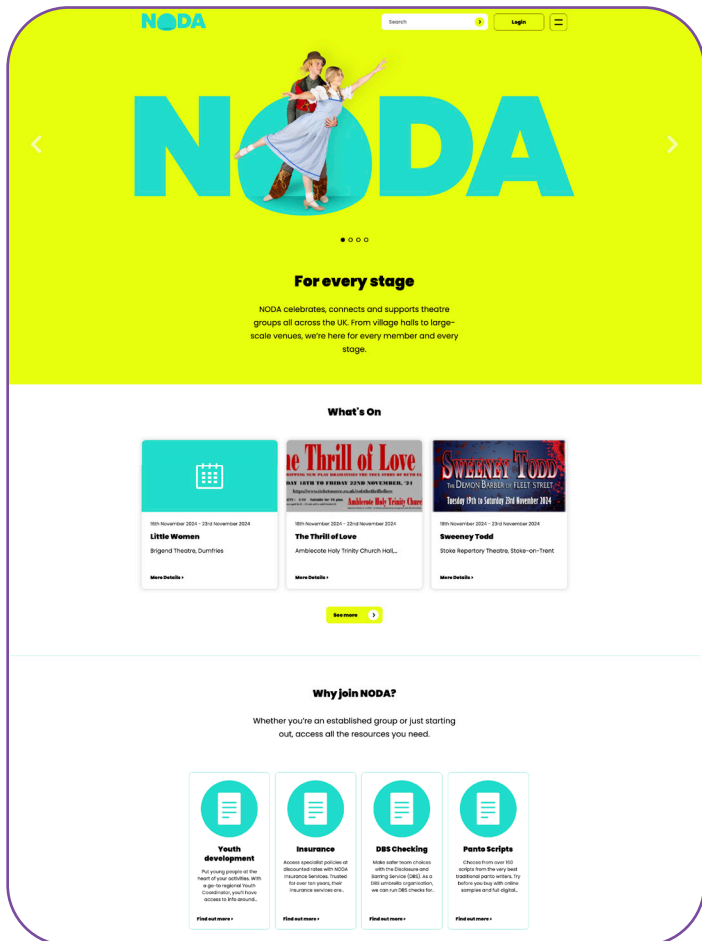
NODA

Search

Login

NODA

For every stage

NODA celebrates, connects and supports theatre groups all across the UK. From village halls to large-scale venues, we're here for every member and every stage.

What's On

16th November 2024 - 23rd November 2024
Little Women
Brigend Theatre, Dumfries
More Details ›

The Thrill of Love
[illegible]
Amblecote Holy Trinity Church
18th November 2024 - 22nd November 2024
The Thrill of Love
Amblecote Holy Trinity Church Hall,...
More Details ›

SWEENEY TODD
THE DEMON BARBER OF FLEET STREET
Tuesday 19th to Saturday 23rd November 2024
19th November 2024 - 23rd November 2024
Sweeney Todd
Stoke Repertory Theatre, Stoke-on-Trent
More Details ›

See more

Why join NODA?

Whether you're an established group or just starting out, access all the resources you need.

Youth development
Put young people at the heart of your activities. With a go-to regional Youth Coordinator, you'll have access to info around...
Find out more ›

Insurance
Access specialist policies at discounted rates with NODA Insurance Services. Trusted for over ten years, their insurance services are...
Find out more ›

DBS Checking
Make safer team choices with the Disclosure and Barring Service (DBS). As a DBS umbrella organisation, we can run DBS checks for...
Find out more ›

Panto Scripts
Choose from over 160 scripts from the very best traditional panto writers. Try before you buy with online samples and full digital...
Find out more ›